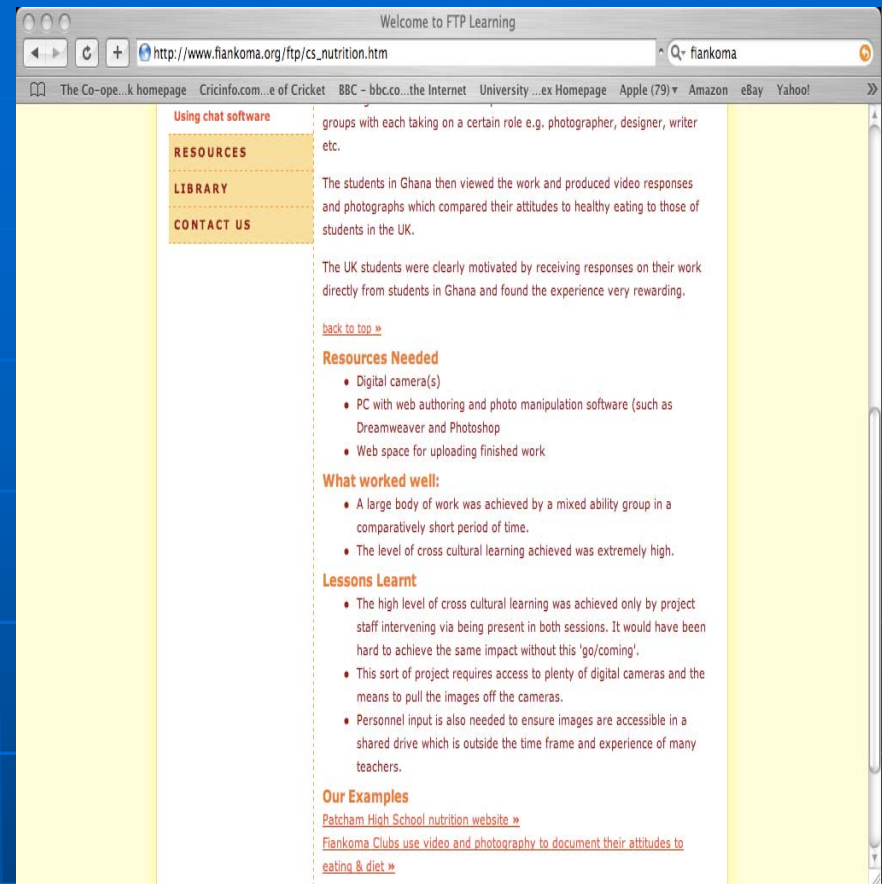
Welcome to FTP Learning

http://www.fiankoma.org/ftp/cs_nutrition.htm

fiankoma

The Co-ope...k homepage Cricinfo.com...e of Cricket BBC - bbc.co...the Internet University ...ex Homepage Apple (79) Amazon eBay Yahoo!

Using chat software

RESOURCES

LIBRARY

CONTACT US

groups with each taking on a certain role e.g. photographer, designer, writer etc.

The students in Ghana then viewed the work and produced video responses and photographs which compared their attitudes to healthy eating to those of students in the UK.

The UK students were clearly motivated by receiving responses on their work directly from students in Ghana and found the experience very rewarding.

back to top »

Resources Needed

- Digital camera(s)
- PC with web authoring and photo manipulation software (such as Dreamweaver and Photoshop
- Web space for uploading finished work

What worked well:

- A large body of work was achieved by a mixed ability group in a comparatively short period of time.
- The level of cross cultural learning achieved was extremely high.

Lessons Learnt

- The high level of cross cultural learning was achieved only by project staff intervening via being present in both sessions. It would have been hard to achieve the same impact without this 'go/coming'.
- This sort of project requires access to plenty of digital cameras and the means to pull the images off the cameras.
- Personnel input is also needed to ensure images are accessible in a shared drive which is outside the time frame and experience of many teachers.

Our Examples

Patcham High School nutrition website »

Fiankoma Clubs use video and photography to document their attitudes to eating & diet »